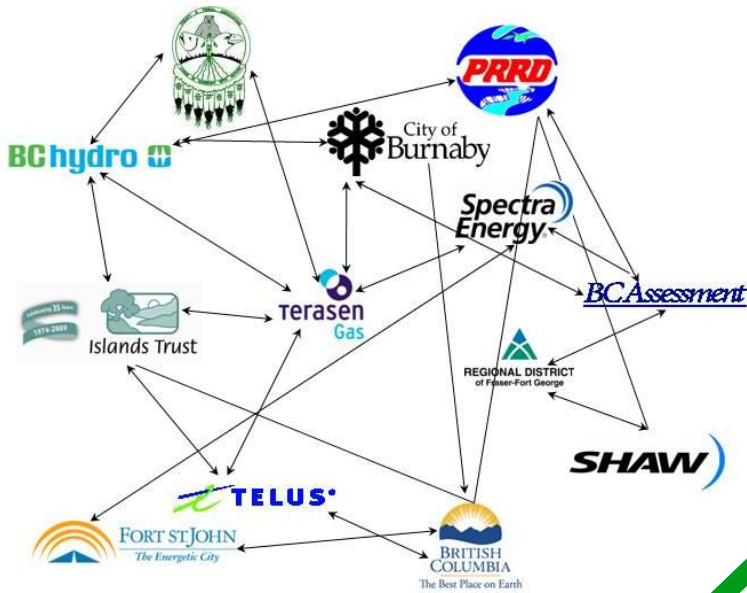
PRRD

BChydro

City of Burnaby

Spectra Energy

BCAssessment

Celebrating 35 Years 1974-2009

Islands Trust

Terasen Gas

REGIONAL DISTRICT of Fraser-Fort George

SHAW

TELUS

FORT ST JOHN
The Energetic City

BRITISH COLUMBIA
The Best Place on Earth